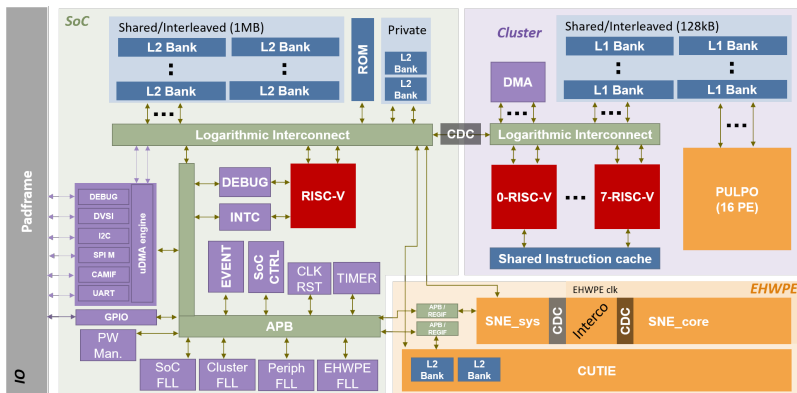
Padframe

IO

SoC

Shared/Interleaved (1MB)

L2 Bank

L2 Bank

:

:

L2 Bank

L2 Bank

...

ROM

Private

L2 Bank

L2 Bank

Logarithmic Interconnect

CDC

Cluster

Shared/Interleaved (128kB)

L1 Bank

L1 Bank

:

:

L1 Bank

L1 Bank

DMA

...

Logarithmic Interconnect

...

DEBUG

DVSI

I2C

SPI M

CAMIF

UART

uDMA engine

GPIO

DEBUG

INTC

RISC-V

0-RISC-V

...

7-RISC-V

PULPO (16 PE)

Shared Instruction cache

EVENT

SoC CTRL

CLK RST

TIMER

APB

PW Man.

SoC FLL

Cluster FLL

Periph FLL

EHWPE FLL

EHWPE

EHWPE clk

APB / REGIF

APB / REGIF

SNE_sys

CDC

Interco

CDC

SNE_core

L2 Bank

L2 Bank

CUTIE